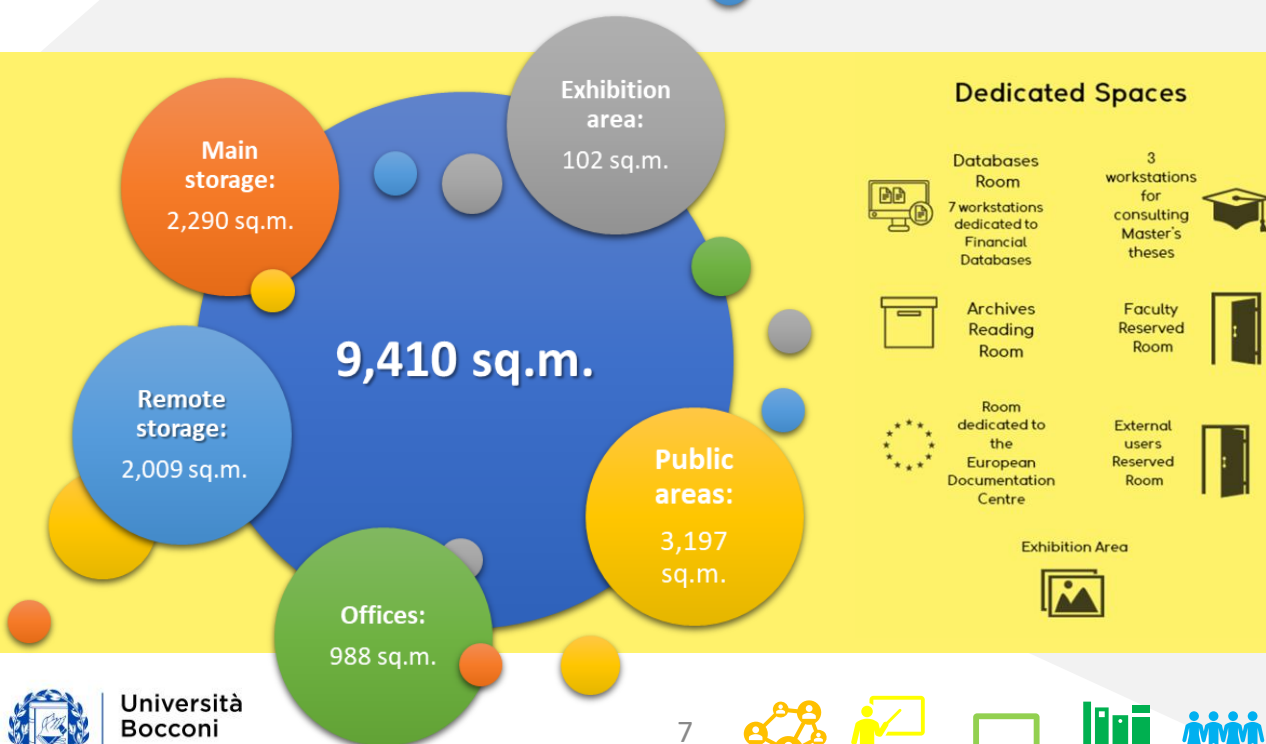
Main storage:
2,290 sq.m.

Exhibition area:
102 sq.m.

9,410 sq.m.

Remote storage:
2,009 sq.m.

Public areas:
3,197 sq.m.

Offices:
988 sq.m.

Dedicated Spaces

Databases Room
7 workstations dedicated to Financial Databases

3 workstations for consulting Master's theses

Archives Reading Room

Faculty Reserved Room

Room dedicated to the European Documentation Centre

External users Reserved Room

Exhibition Area

Università Bocconi

7